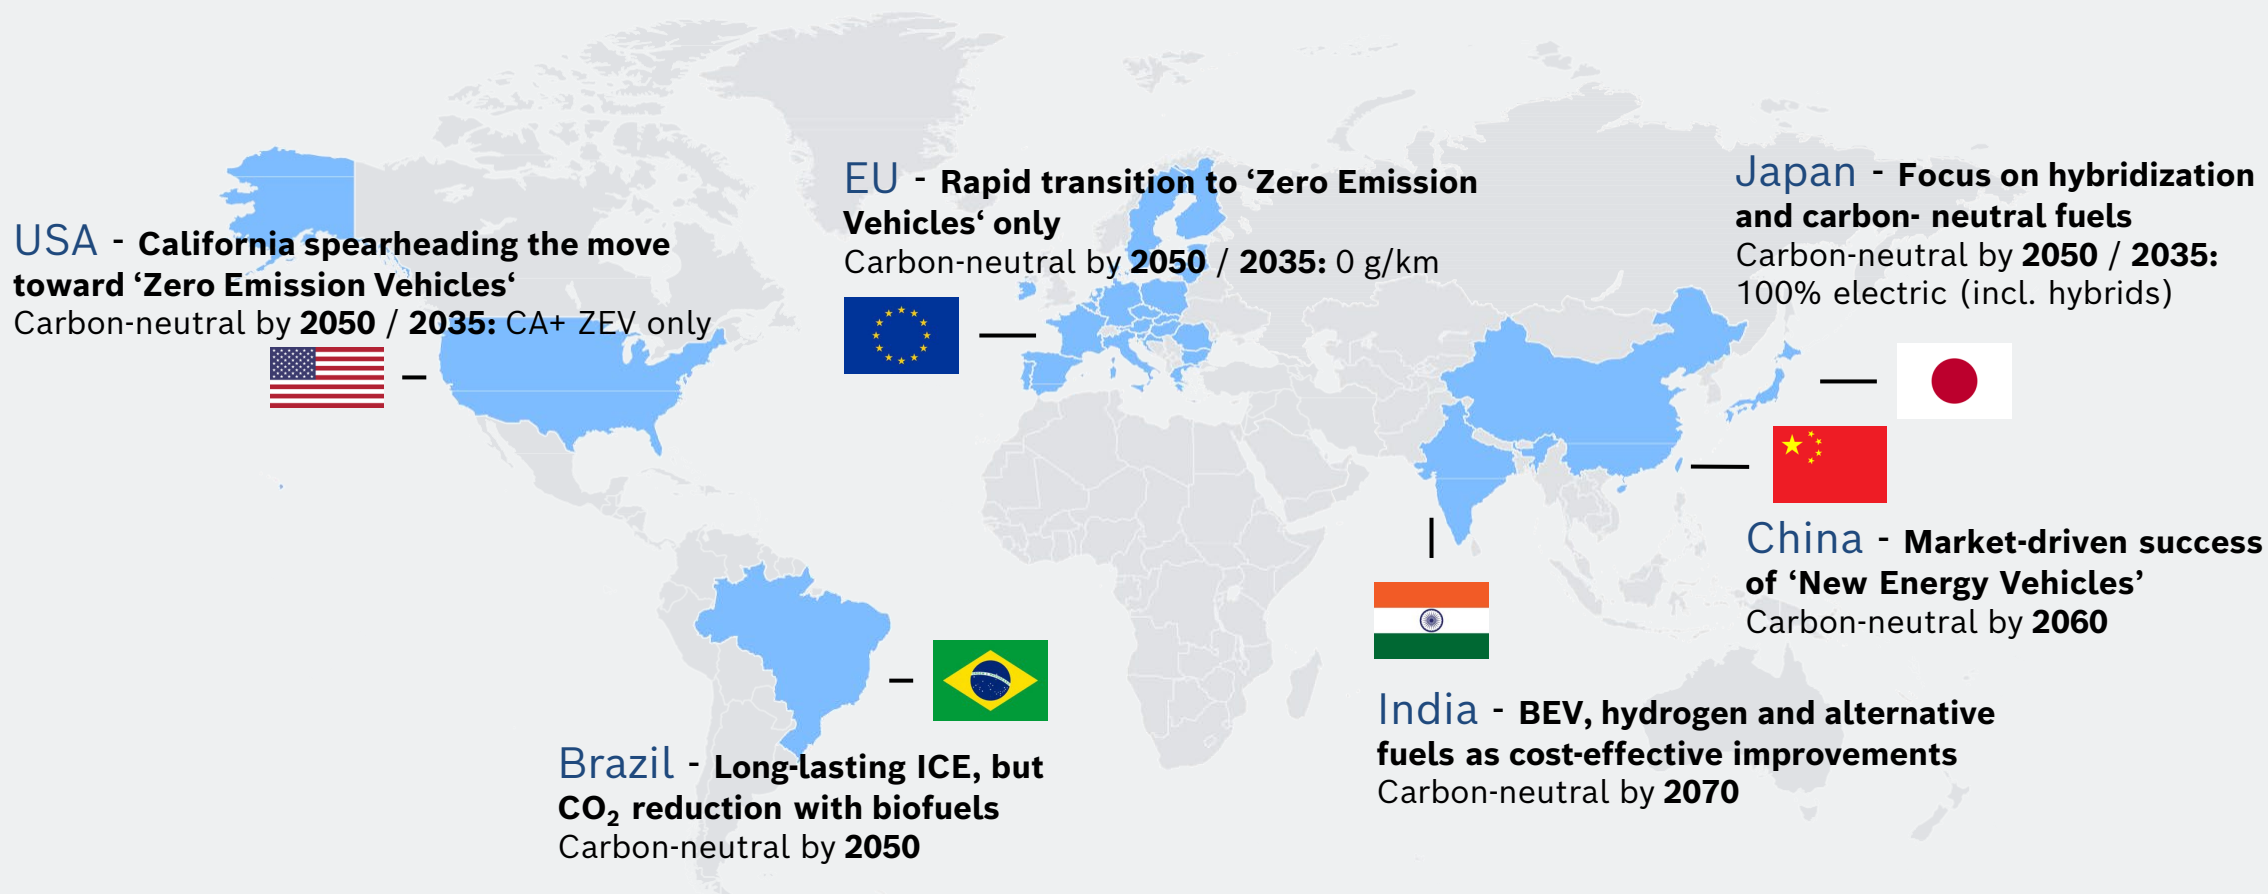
USA - California spearheading the move toward ‘Zero Emission Vehicles‘
Carbon-neutral by 2050 / 2035: CA+ ZEV only

EU - Rapid transition to ‘Zero Emission Vehicles‘ only
Carbon-neutral by 2050 / 2035: 0 g/km

Japan - Focus on hybridization and carbon- neutral fuels
Carbon-neutral by 2050 / 2035: 100% electric (incl. hybrids)

China - Market-driven success of ‘New Energy Vehicles’
Carbon-neutral by 2060

India - BEV, hydrogen and alternative fuels as cost-effective improvements
Carbon-neutral by 2070

Brazil - Long-lasting ICE, but $CO_2$ reduction with biofuels
Carbon-neutral by 2050